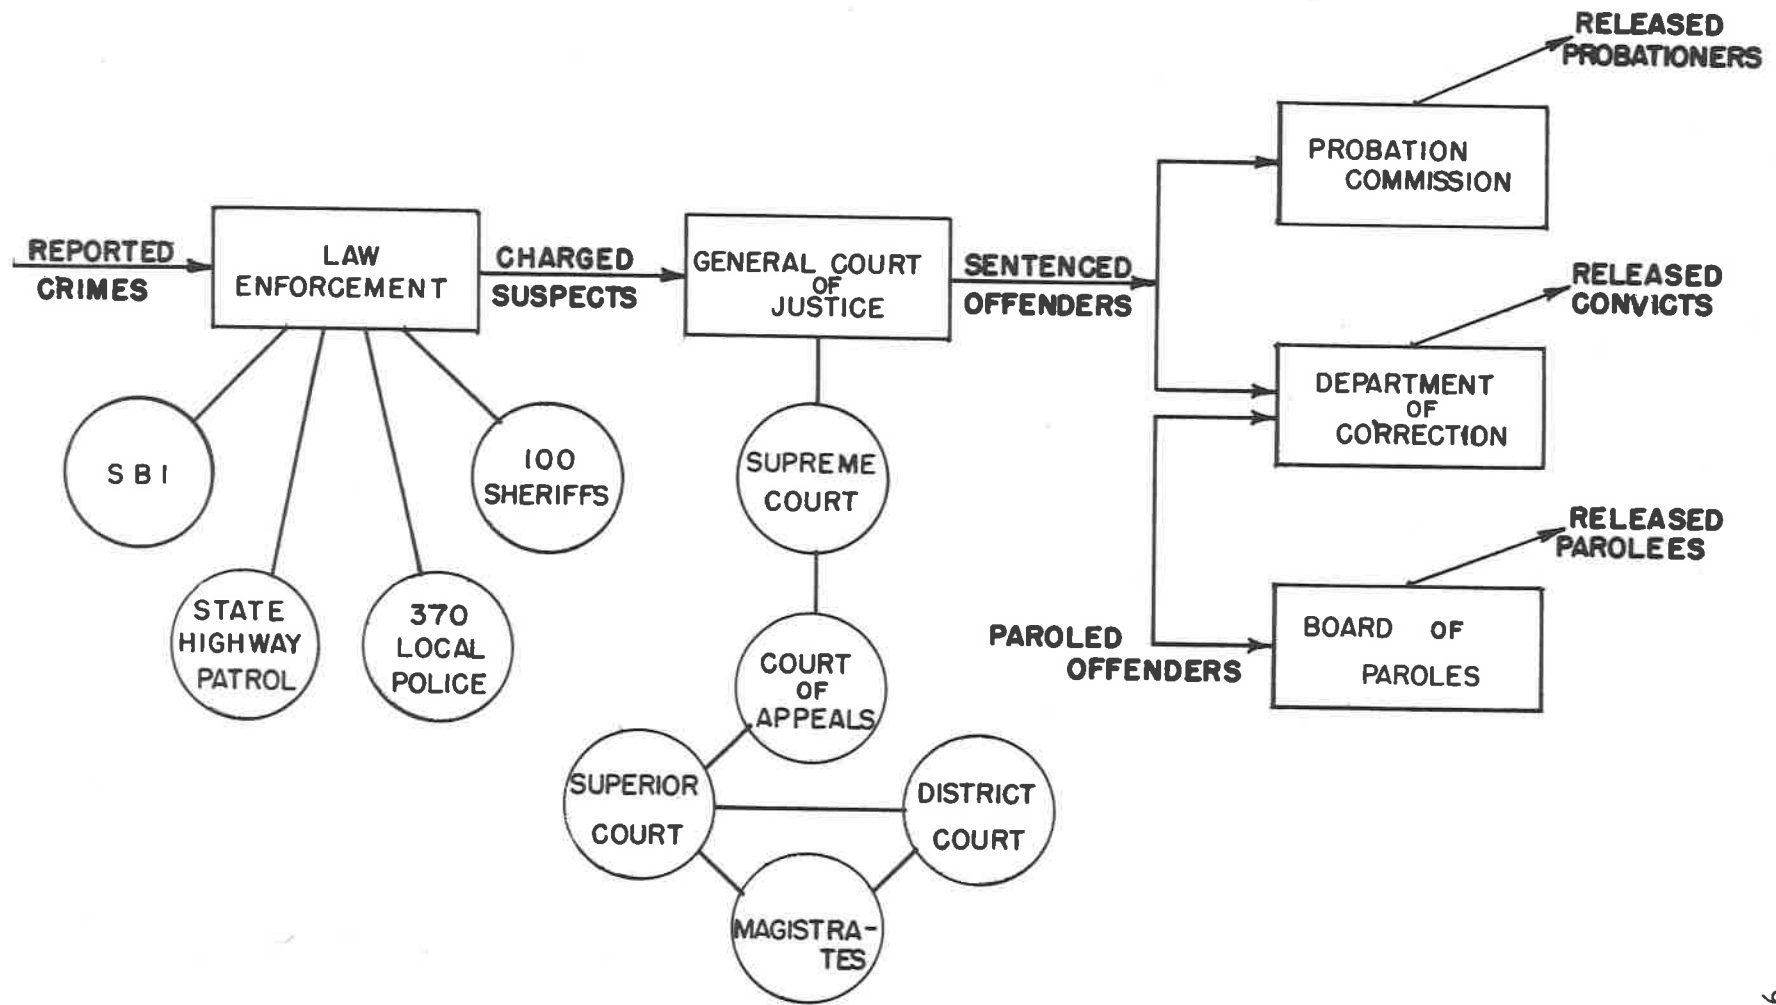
RELEASED PROBATIONERS

PROBATION COMMISSION

REPORTED CRIMES

LAW ENFORCEMENT

CHARGED SUSPECTS

GENERAL COURT OF JUSTICE

SENTENCED OFFENDERS

RELEASED CONVICTS

DEPARTMENT OF CORRECTION

SBI

100 SHERIFFS

SUPREME COURT

RELEASED PAROLEES

STATE HIGHWAY PATROL

370 LOCAL POLICE

PAROLED OFFENDERS

BOARD OF PAROLES

COURT OF APPEALS

SUPERIOR COURT

DISTRICT COURT

MAGISTRATES